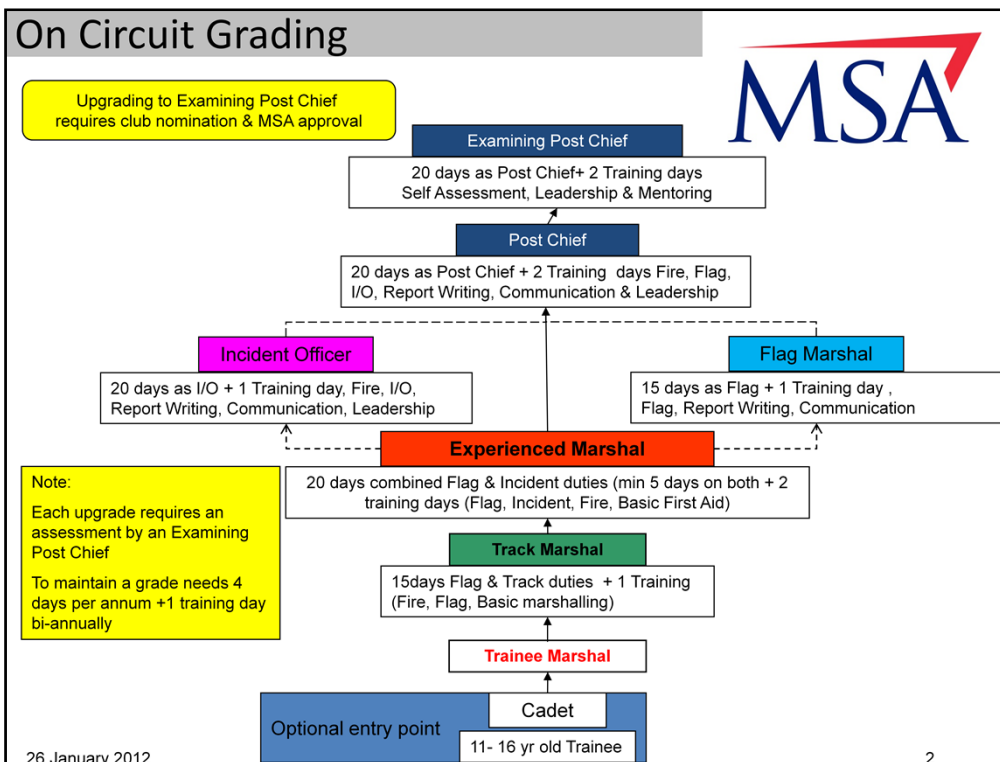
On Circuit Grading

MSA

Upgrading to Examining Post Chief requires club nomination & MSA approval

Examining Post Chief

20 days as Post Chief+ 2 Training days Self Assessment, Leadership & Mentoring

Post Chief

20 days as Post Chief + 2 Training days Fire, Flag, I/O, Report Writing, Communication & Leadership

Incident Officer

20 days as I/O + 1 Training day, Fire, I/O, Report Writing, Communication, Leadership

Flag Marshal

15 days as Flag + 1 Training day , Flag, Report Writing, Communication

Experienced Marshal

20 days combined Flag & Incident duties (min 5 days on both + 2 training days (Flag, Incident, Fire, Basic First Aid)

Note:

Each upgrade requires an assessment by an Examining Post Chief

To maintain a grade needs 4 days per annum +1 training day bi-annually

Track Marshal

15days Flag & Track duties + 1 Training (Fire, Flag, Basic marshalling)

Trainee Marshal

Optional entry point

Cadet

11- 16 yr old Trainee

26 January 2012

2